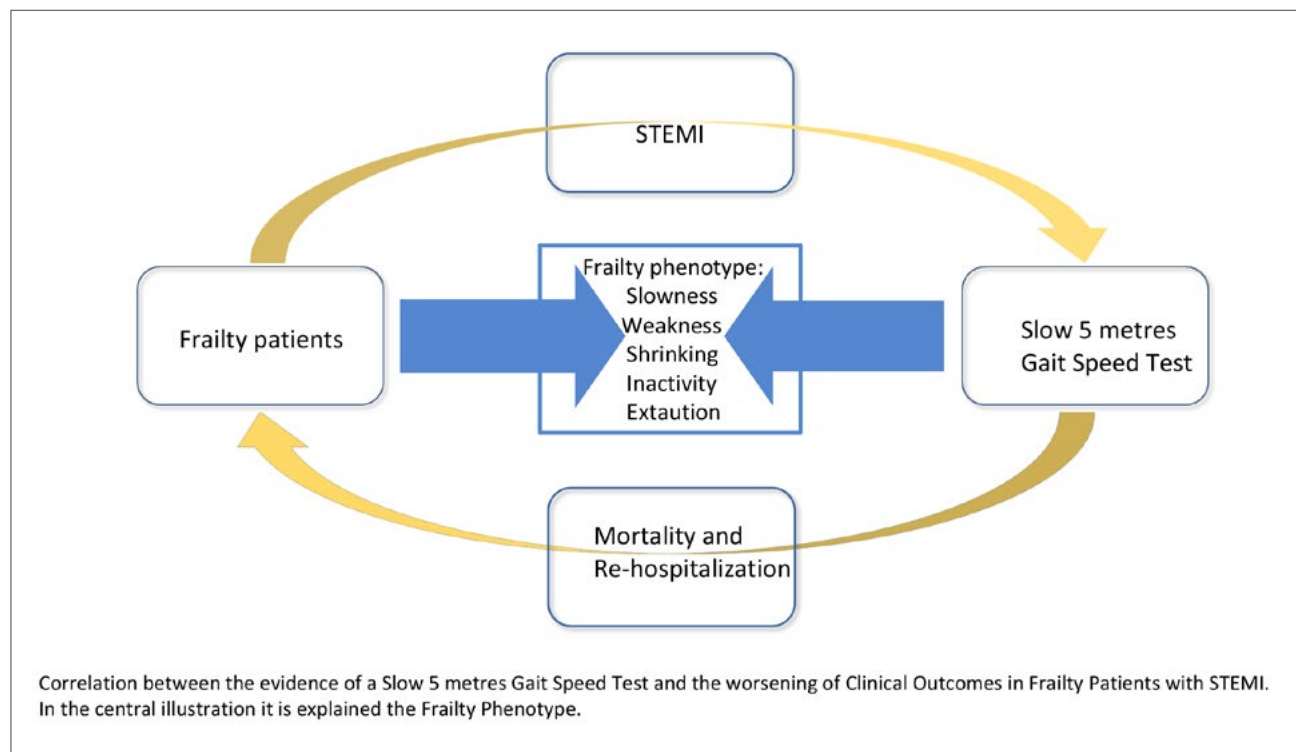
STEMI

Frailty patients

Frailty phenotype:
Slowness
Weakness
Shrinking
Inactivity
Extaution

Slow 5 metres
Gait Speed Test

Mortality and
Re-hospitalization

Correlation between the evidence of a Slow 5 metres Gait Speed Test and the worsening of Clinical Outcomes in Frailty Patients with STEMI. In the central illustration it is explained the Frailty Phenotype.